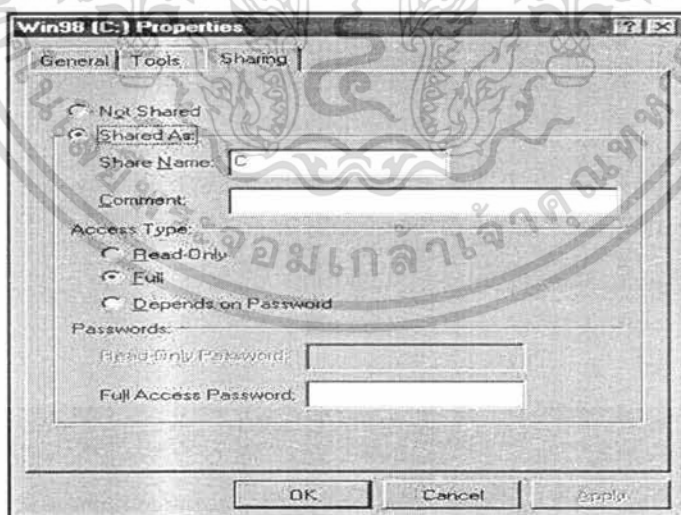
Win98 (C:) Properties

General Tools Sharing

Not Shared

Shared As:

Share Name: C

Comment:

Access Type:

Read-Only

Full

Depends on Password

Passwords:

Read-Only Password:

Full Access Password:

OK Cancel Apply

จอมเกล้าเจ้าคุณทหาร